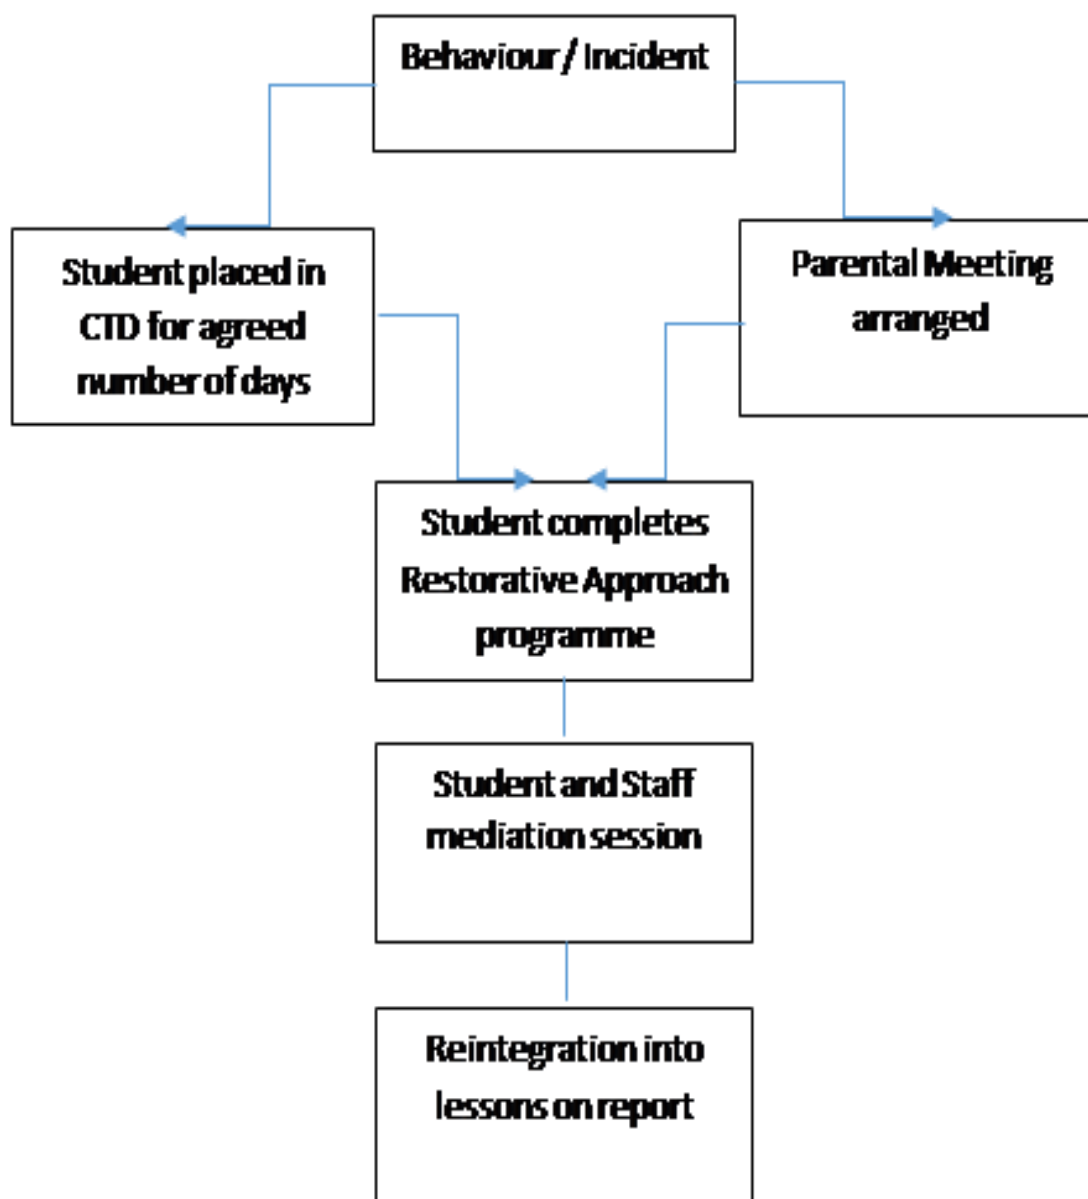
Behaviour / Incident

Student placed in CTD for agreed number of days

Parental Meeting arranged

Student completes Restorative Approach programme

Student and Staff mediation session

Reintegration into lessons on report